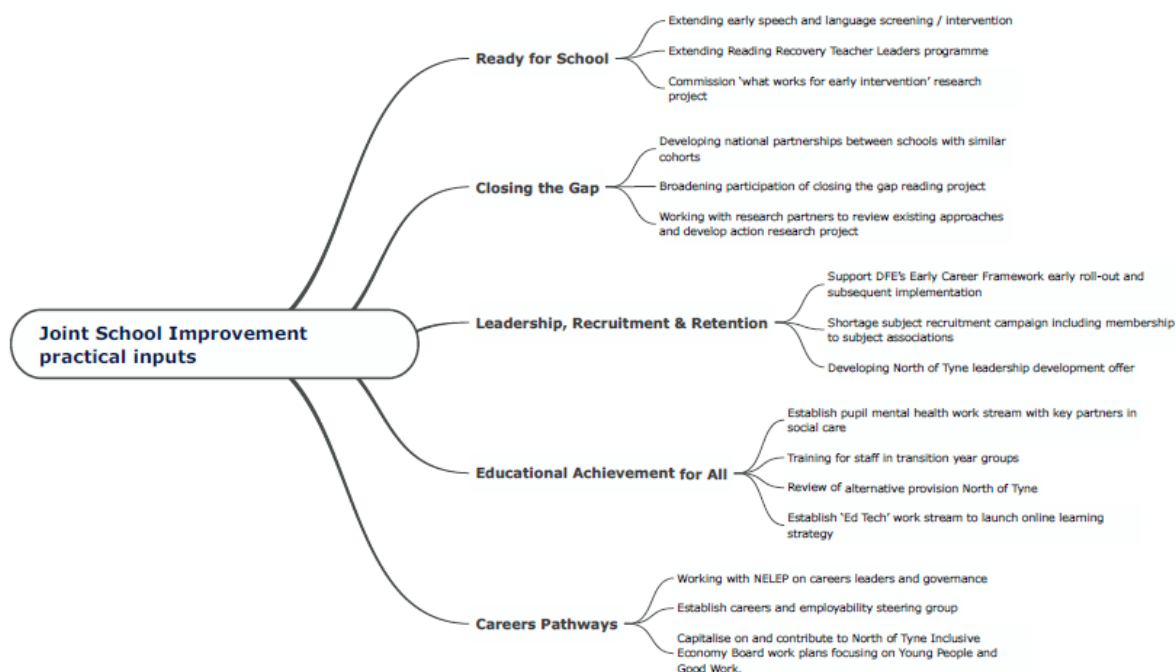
Joint School Improvement practical inputs

Ready for School

Extending early speech and language screening / intervention

Extending Reading Recovery Teacher Leaders programme

Commission 'what works for early intervention' research project

Closing the Gap

Developing national partnerships between schools with similar cohorts

Broadening participation of closing the gap reading project

Working with research partners to review existing approaches and develop action research project

Leadership, Recruitment & Retention

Support DFE's Early Career Framework early roll-out and subsequent implementation

Shortage subject recruitment campaign including membership to subject associations

Developing North of Tyne leadership development offer

Educational Achievement for All

Establish pupil mental health work stream with key partners in social care

Training for staff in transition year groups

Review of alternative provision North of Tyne

Establish 'Ed Tech' work stream to launch online learning strategy

Careers Pathways

Working with NELEP on careers leaders and governance

Establish careers and employability steering group

Capitalise on and contribute to North of Tyne Inclusive Economy Board work plans focusing on Young People and Good Work.